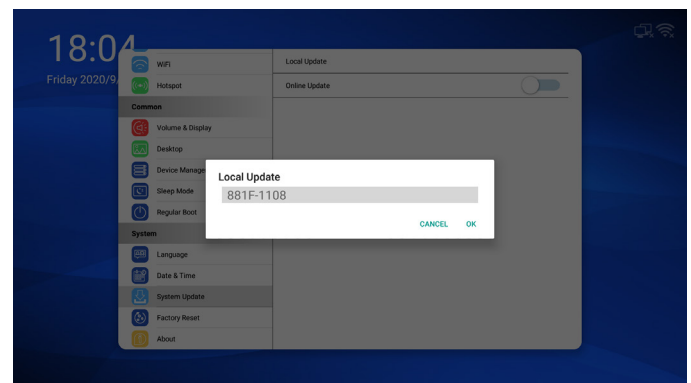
18:04

Friday 2020/9

WiFi

Hotspot

Common

Volume & Display

Desktop

Device Manage

Sleep Mode

Regular Boot

System

Language

Date & Time

System Update

Factory Reset

About

Local Update

Online Update

Local Update

881F-1108

CANCEL OK